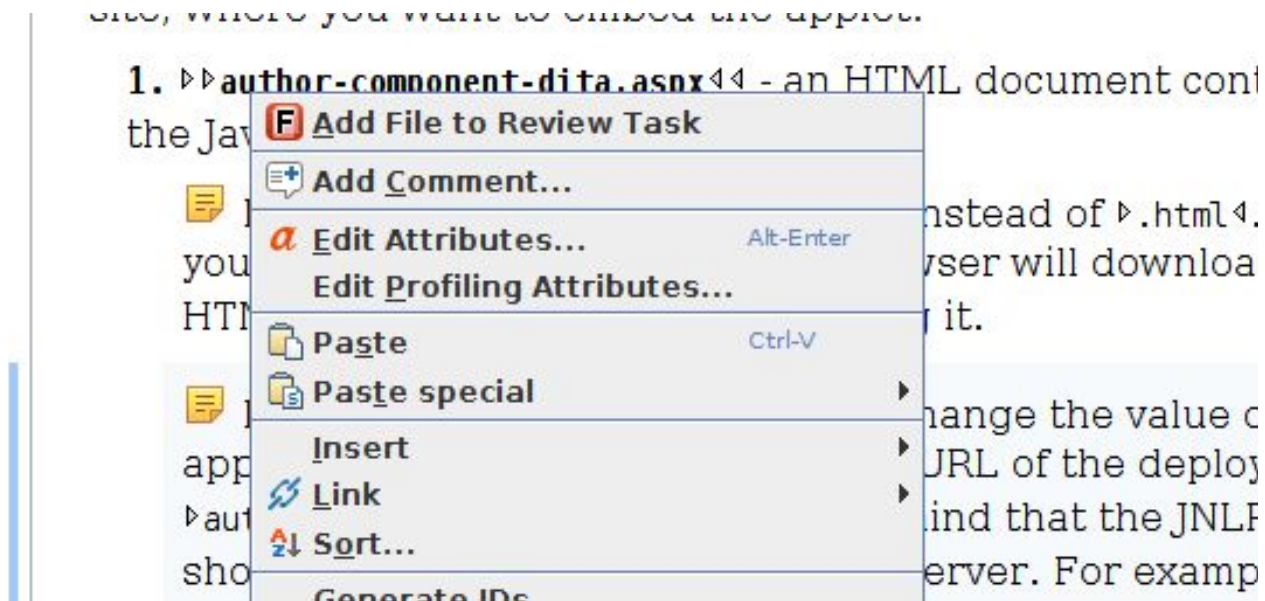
site, where you want to embed the applet.

1. ▷▷author-component-dita.aspx◁◁ - an HTML document cont the Jav

F Add File to Review Task

Add Comment...

a Edit Attributes... Alt-Enter

Edit Profiling Attributes...

Paste Ctrl-V

Paste special

Insert

Link

Sort...

Generate IDs

nstead of ▷.html◁. you vser will downloa HTI it.

hange the value o app URL of the deploy ▷aut ind that the JNLP sho erver. For examp